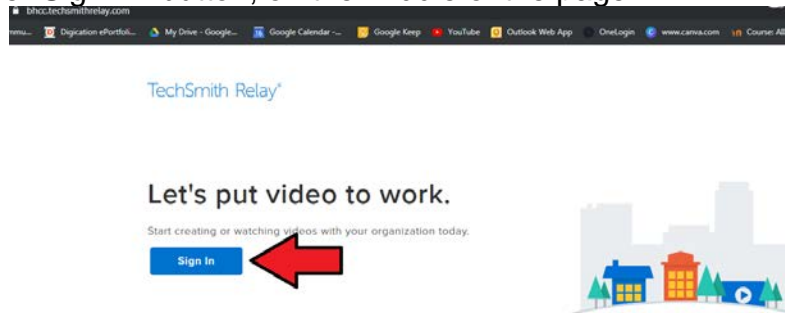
bhcc.techsmithrelay.com

mmu... Digication ePortfoli... My Drive - Google... Google Calendar -... Google Keep YouTube Outlook Web App OneLogin www.canva.com Course: All

TechSmith Relay®

Let's put video to work.

Start creating or watching videos with your organization today.

Sign In